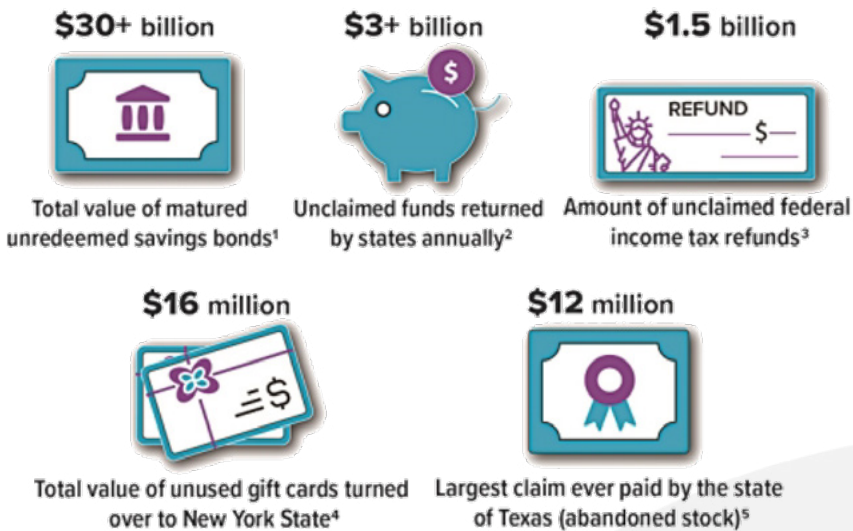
$30+ billion

Total value of matured unredeemed savings bonds¹

$3+ billion

$

Unclaimed funds returned by states annually²

$1.5 billion

REFUND

$

Amount of unclaimed federal income tax refunds³

$16 million

$

Total value of unused gift cards turned over to New York State⁴

$12 million

Largest claim ever paid by the state of Texas (abandoned stock)⁵